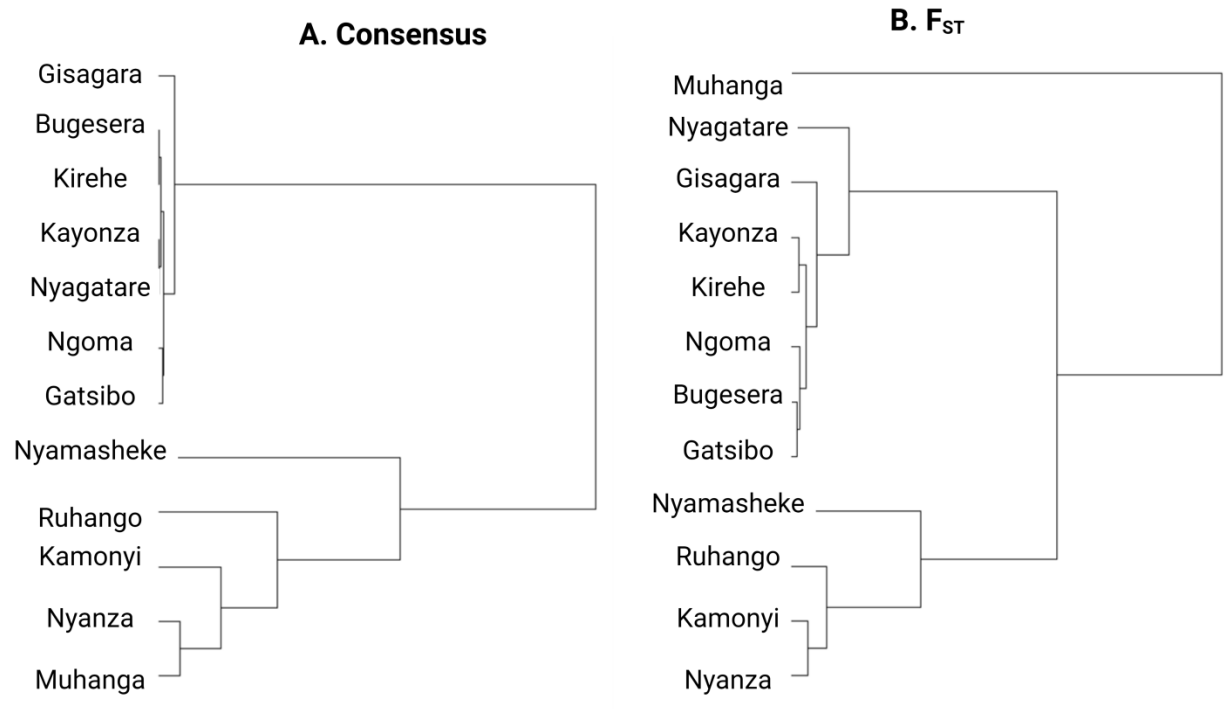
A. Consensus

Gisagara
Bugesera
Kirehe
Kayonza
Nyagatare
Ngoma
Gatsibo
Nyamasheke
Ruhango
Kamonyi
Nyanza
Muhanga

B. $F_{ST}$

Muhanga
Nyagatare
Gisagara
Kayonza
Kirehe
Ngoma
Bugesera
Gatsibo
Nyamasheke
Ruhango
Kamonyi
Nyanza